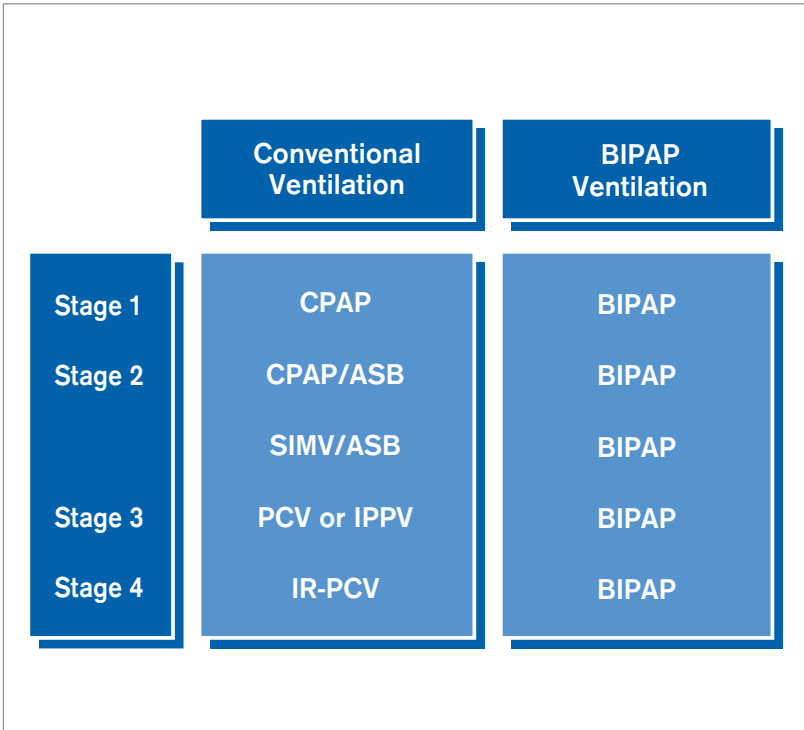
|  | Conventional Ventilation | BIPAP Ventilation |
|---|---|---|
| Stage 1 | CPAP | BIPAP |
| Stage 2 | CPAP/ASB | BIPAP |
|  | SIMV/ASB | BIPAP |
| Stage 3 | PCV or IPPV | BIPAP |
| Stage 4 | IR-PCV | BIPAP |